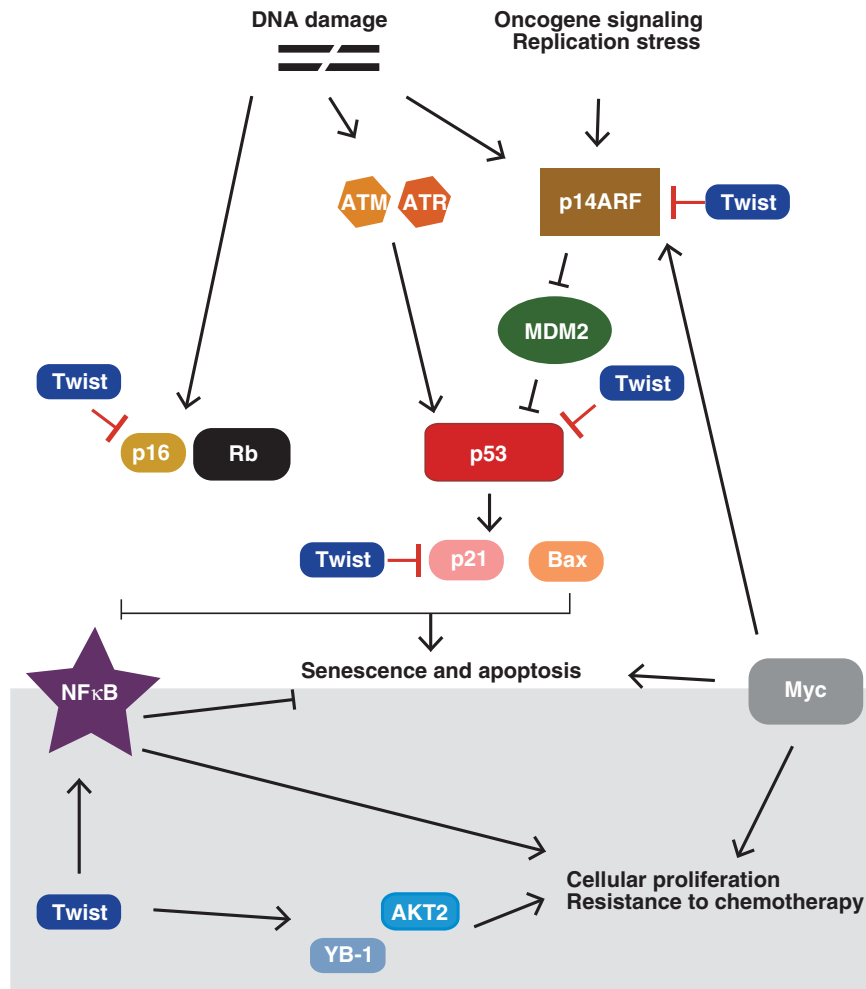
DNA damage

Oncogene signaling
Replication stress

ATM ATR

p14ARF

Twist

MDM2

Twist

Twist

p16 Rb

p53

Twist p21 Bax

NFκB

Senescence and apoptosis

Myc

Cellular proliferation
Resistance to chemotherapy

Twist

AKT2

YB-1